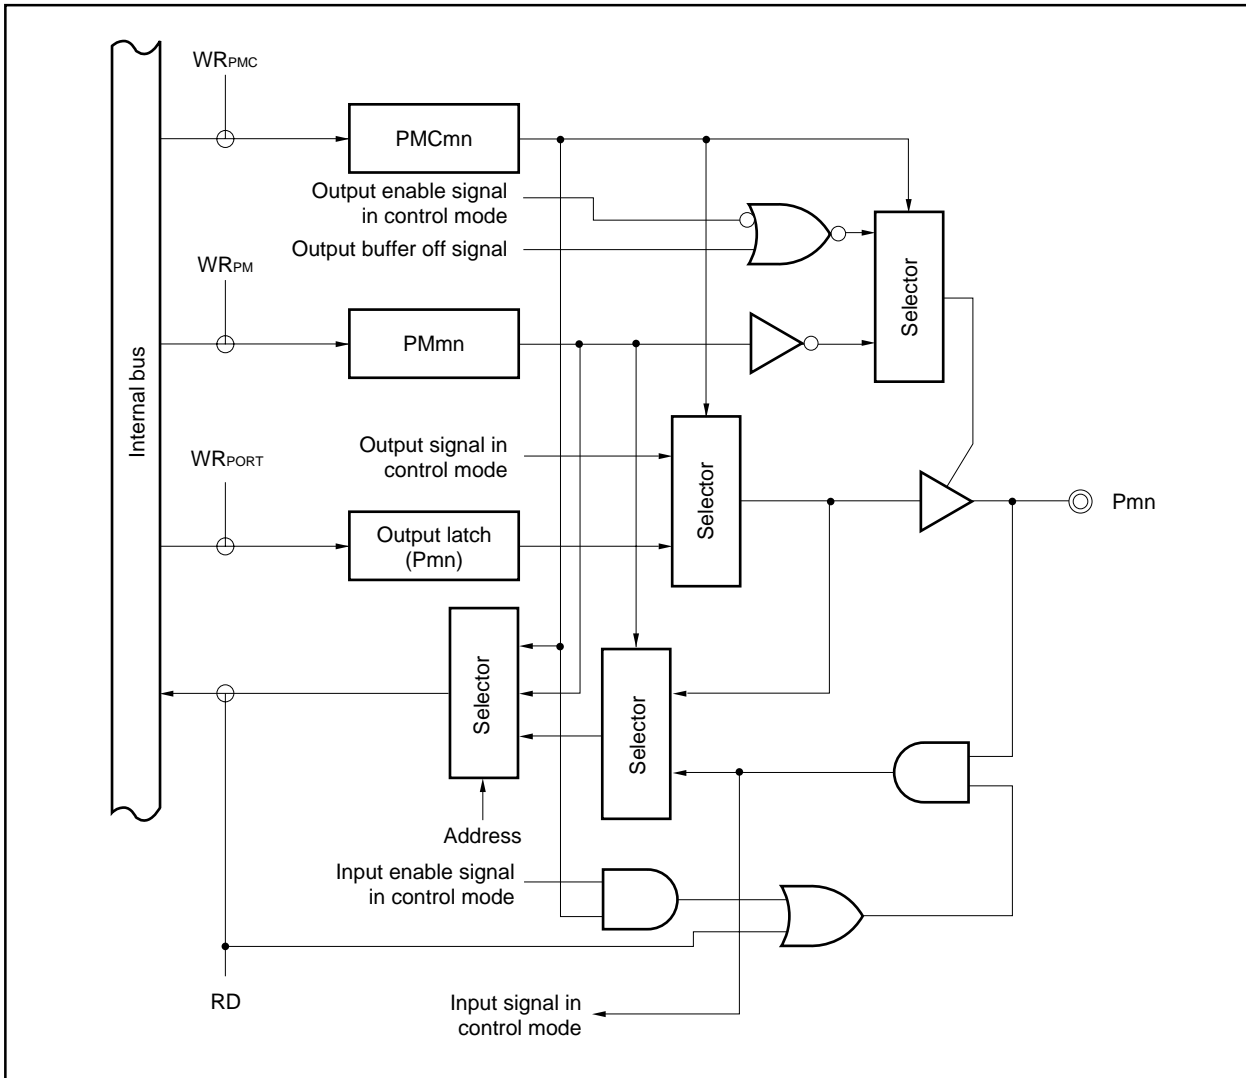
WR$_{PMC}$

PMCmn

Output enable signal in control mode

Output buffer off signal

Selector

WR$_{PM}$

PMmn

Internal bus

Output signal in control mode

Selector

WR$_{PORT}$

Pmn

Output latch (Pmn)

Selector

Selector

Address

Input enable signal in control mode

RD

Input signal in control mode